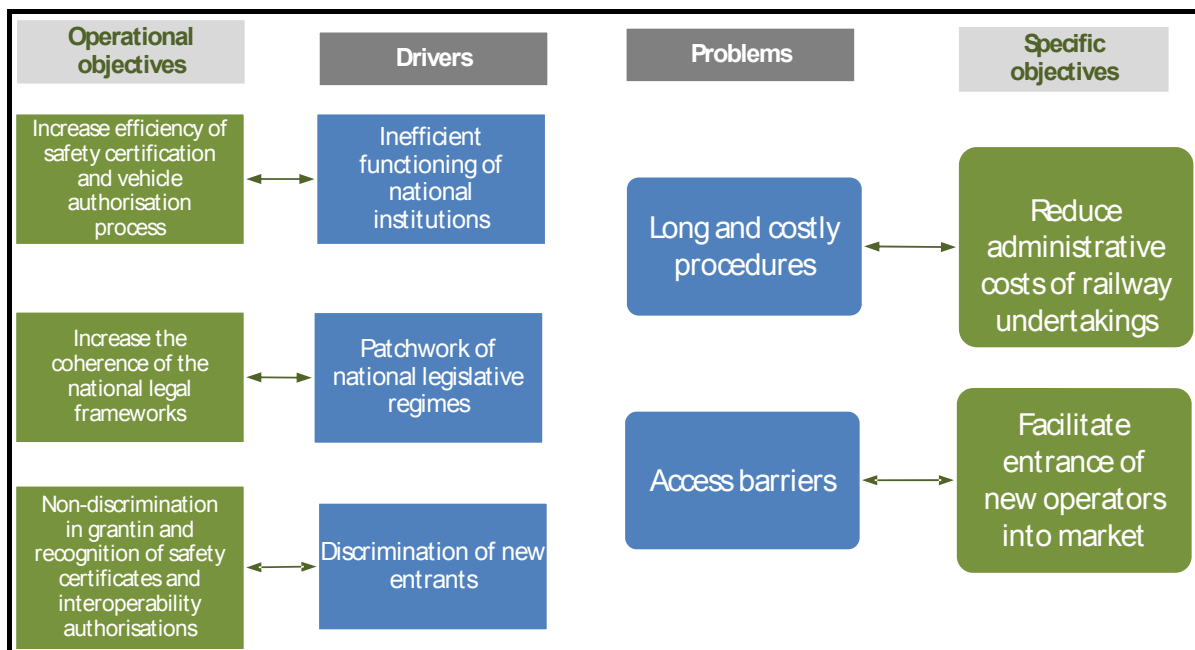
Operational objectives

Drivers

Problems

Specific objectives

Increase efficiency of safety certification and vehicle authorisation process

Inefficient functioning of national institutions

Long and costly procedures

Reduce administrative costs of railway undertakings

Increase the coherence of the national legal frameworks

Patchwork of national legislative regimes

Access barriers

Facilitate entrance of new operators into market

Non-discrimination in grantin and recognition of safety certificates and interoperability authorisations

Discrimination of new entrants